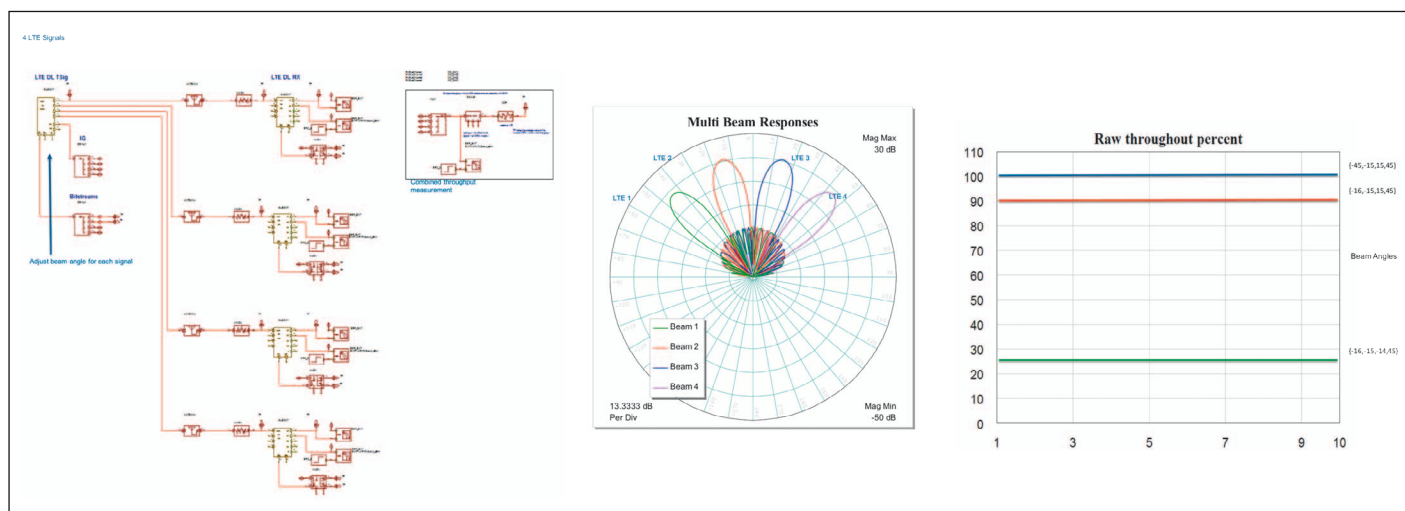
4 LTE Signals

LTE DL TSig

LTE DL RX

IQ

Bitstreams

Adjust beam angle for each signal

Combined throughput measurement

Multi Beam Responses

Mag Max
30 dB

LTE 2

LTE 3

LTE 1

LTE 4

Beam 1
Beam 2
Beam 3
Beam 4

13.3333 dB
Per Div

Mag Min
-50 dB

Raw throughout percent

110
100
90
80
70
60
50
40
30
20
10
0

1 3 5 7 9 10

{-45,-15,15,45}

{-16,-15,15,45}

Beam Angles

{-16,-15,-14,45}